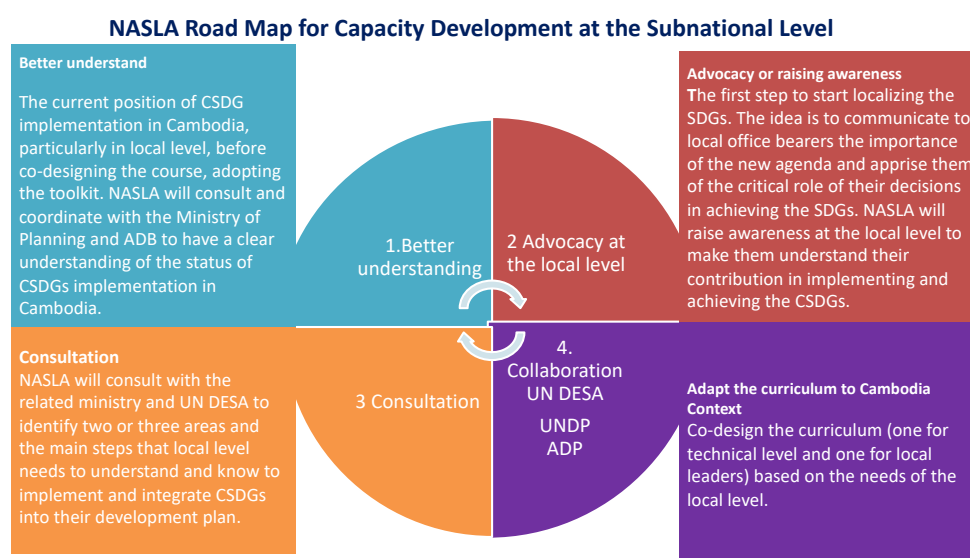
NASLA Road Map for Capacity Development at the Subnational Level

Better understand

The current position of CSDG implementation in Cambodia, particularly in local level, before co-designing the course, adopting the toolkit. NASLA will consult and coordinate with the Ministry of Planning and ADB to have a clear understanding of the status of CSDGs implementation in Cambodia.

Advocacy or raising awareness
The first step to start localizing the SDGs. The idea is to communicate to local office bearers the importance of the new agenda and apprise them of the critical role of their decisions in achieving the SDGs. NASLA will raise awareness at the local level to make them understand their contribution in implementing and achieving the CSDGs.

1.Better understanding

2 Advocacy at the local level

3 Consultation

4. Collaboration UN DESA

UNDP
ADP

Consultation
NASLA will consult with the related ministry and UN DESA to identify two or three areas and the main steps that local level needs to understand and know to implement and integrate CSDGs into their development plan.

Adapt the curriculum to Cambodia Context
Co-design the curriculum (one for technical level and one for local leaders) based on the needs of the local level.